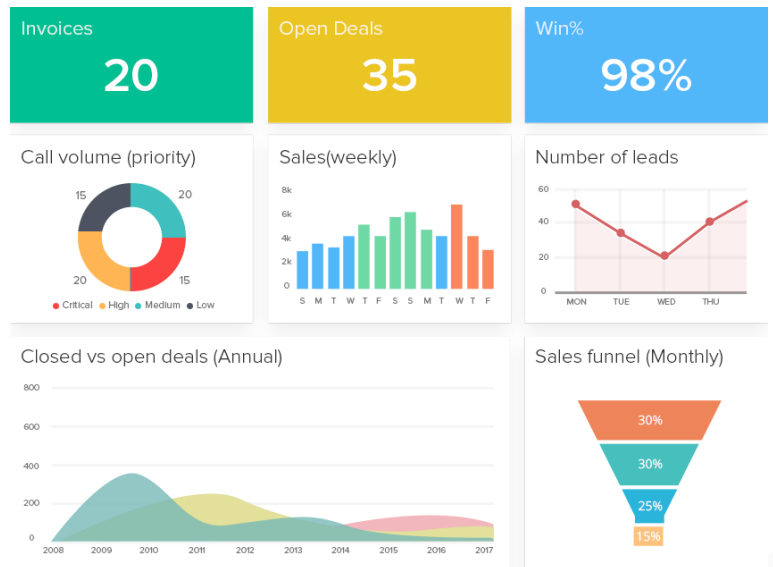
Invoices
20

Open Deals
35

Win%
98%

Call volume (priority)
15
20
20
15
Critical High Medium Low

Sales(weekly)
8k
6k
4k
2k
0
S M T W T F S S M T W T F

Number of leads
60
40
20
0
MON TUE WED THU

Closed vs open deals (Annual)
800
600
400
200
0
2008 2009 2010 2011 2012 2013 2014 2015 2016 2017

Sales funnel (Monthly)
30%
30%
25%
15%